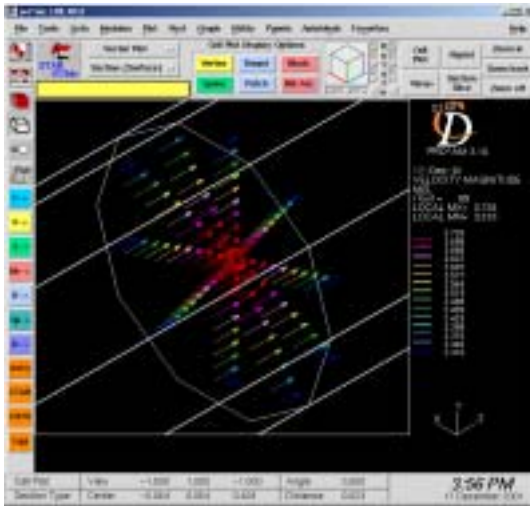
File Tools Grids Variables Plot Mesh Graph Utility Pymetric AutoMesh Properties Help

Cell Plot Display Options

Vector Plot

Section (Surface)

Vector Vessel Mesh

Spline Patch Mnt Val

Cell Plot

Aligned

Zoom in

Zoom back

Move

Section Slice

Zoom out

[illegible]

VELOCITY MAGNITUDE

LOCAL MAX

LOCAL MIN

3:56 PM

Cell Plot

Section Type

View

Center

Angle

Distance